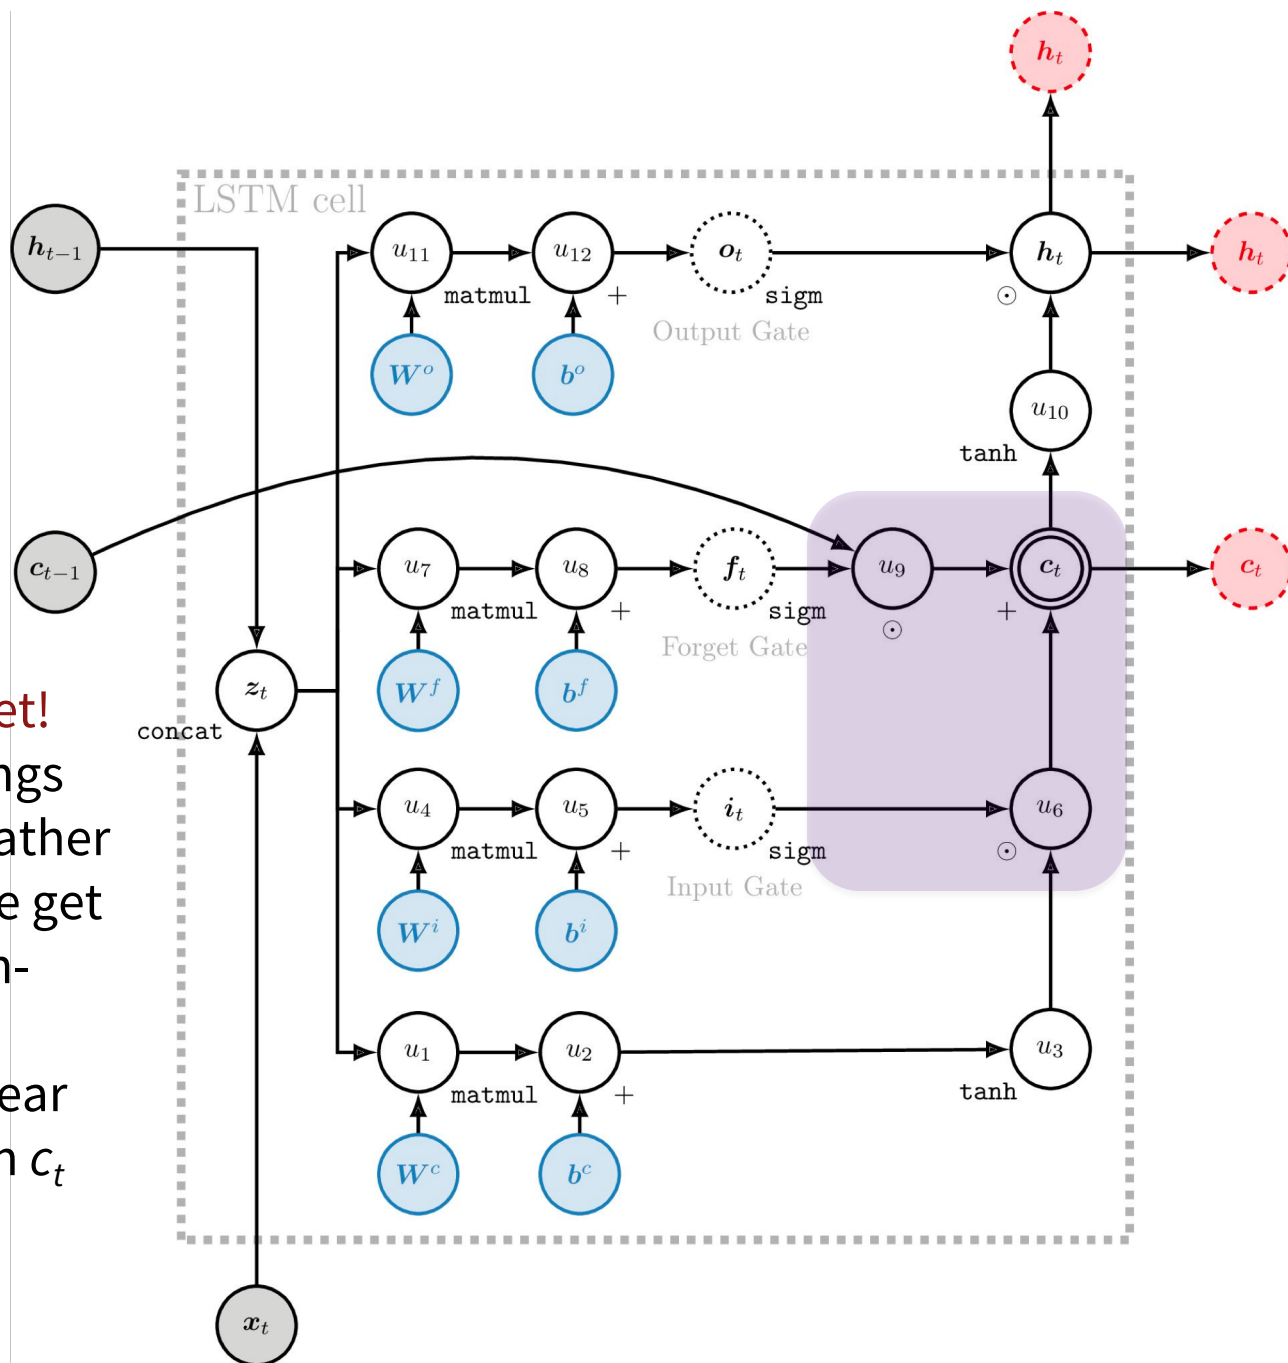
et!
ngs
ather
e get
n-

ear
n $c_t$

$h_t$

LSTM cell

$h_{t-1}$

$u_{11}$ $u_{12}$ $o_t$ $h_t$ $h_t$

matmul + sigm $\odot$

$W^o$ $b^o$

Output Gate

$u_{10}$

tanh

$c_{t-1}$

$u_7$ $u_8$ $f_t$ $u_9$ $c_t$ $c_t$

matmul + sigm $\odot$ +

$W^f$ $b^f$

Forget Gate

$z_t$

concat

$u_4$ $u_5$ $i_t$ $u_6$

matmul + sigm $\odot$

$W^i$ $b^i$

Input Gate

$u_1$ $u_2$ $u_3$

matmul + tanh

$W^c$ $b^c$

$x_t$